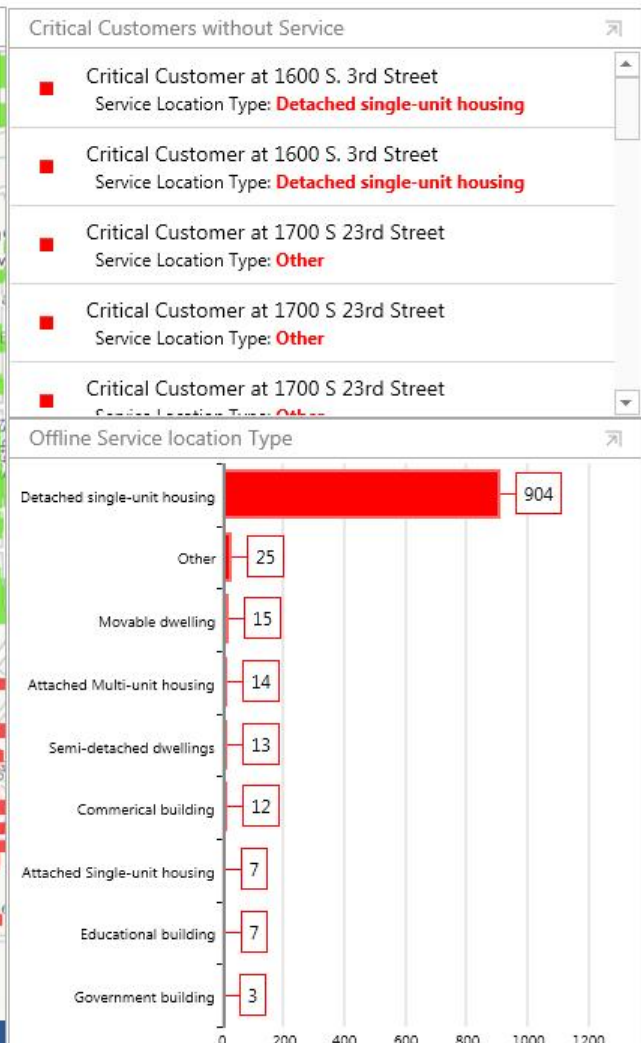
Critical Customers without Service

Critical Customer at 1600 S. 3rd Street
Service Location Type: Detached single-unit housing

Critical Customer at 1600 S. 3rd Street
Service Location Type: Detached single-unit housing

Critical Customer at 1700 S 23rd Street
Service Location Type: Other

Critical Customer at 1700 S 23rd Street
Service Location Type: Other

Critical Customer at 1700 S 23rd Street
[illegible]

Offline Service location Type

| Category | Value |
|---|---|
| Detached single-unit housing | 904 |
| Other | 25 |
| Movable dwelling | 15 |
| Attached Multi-unit housing | 14 |
| Semi-detached dwellings | 13 |
| Commerical building | 12 |
| Attached Single-unit housing | 7 |
| Educational building | 7 |
| Government building | 3 |

0 200 400 600 800 1000 1200